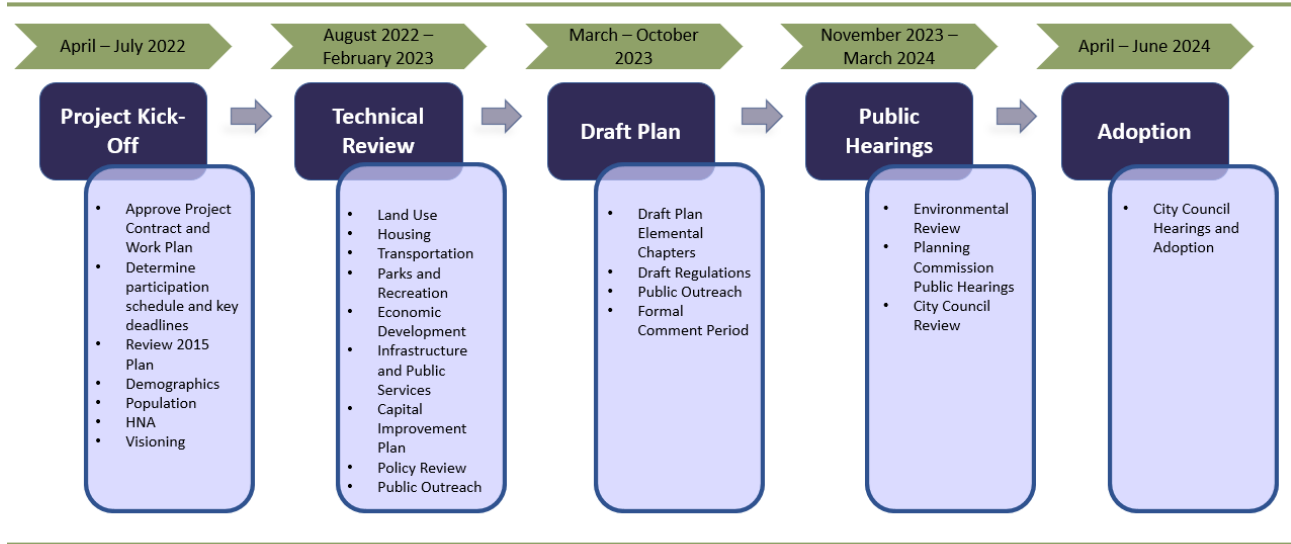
April – July 2022

August 2022 – February 2023

March – October 2023

November 2023 – March 2024

April – June 2024

Project Kick-Off

- Approve Project Contract and Work Plan
- Determine participation schedule and key deadlines
- Review 2015 Plan
- Demographics
- Population
- HNA
- Visioning

Technical Review

- Land Use
- Housing
- Transportation
- Parks and Recreation
- Economic Development
- Infrastructure and Public Services
- Capital Improvement Plan
- Policy Review
- Public Outreach

Draft Plan

- Draft Plan Elemental Chapters
- Draft Regulations
- Public Outreach
- Formal Comment Period

Public Hearings

- Environmental Review
- Planning Commission Public Hearings
- City Council Review

Adoption

- City Council Hearings and Adoption